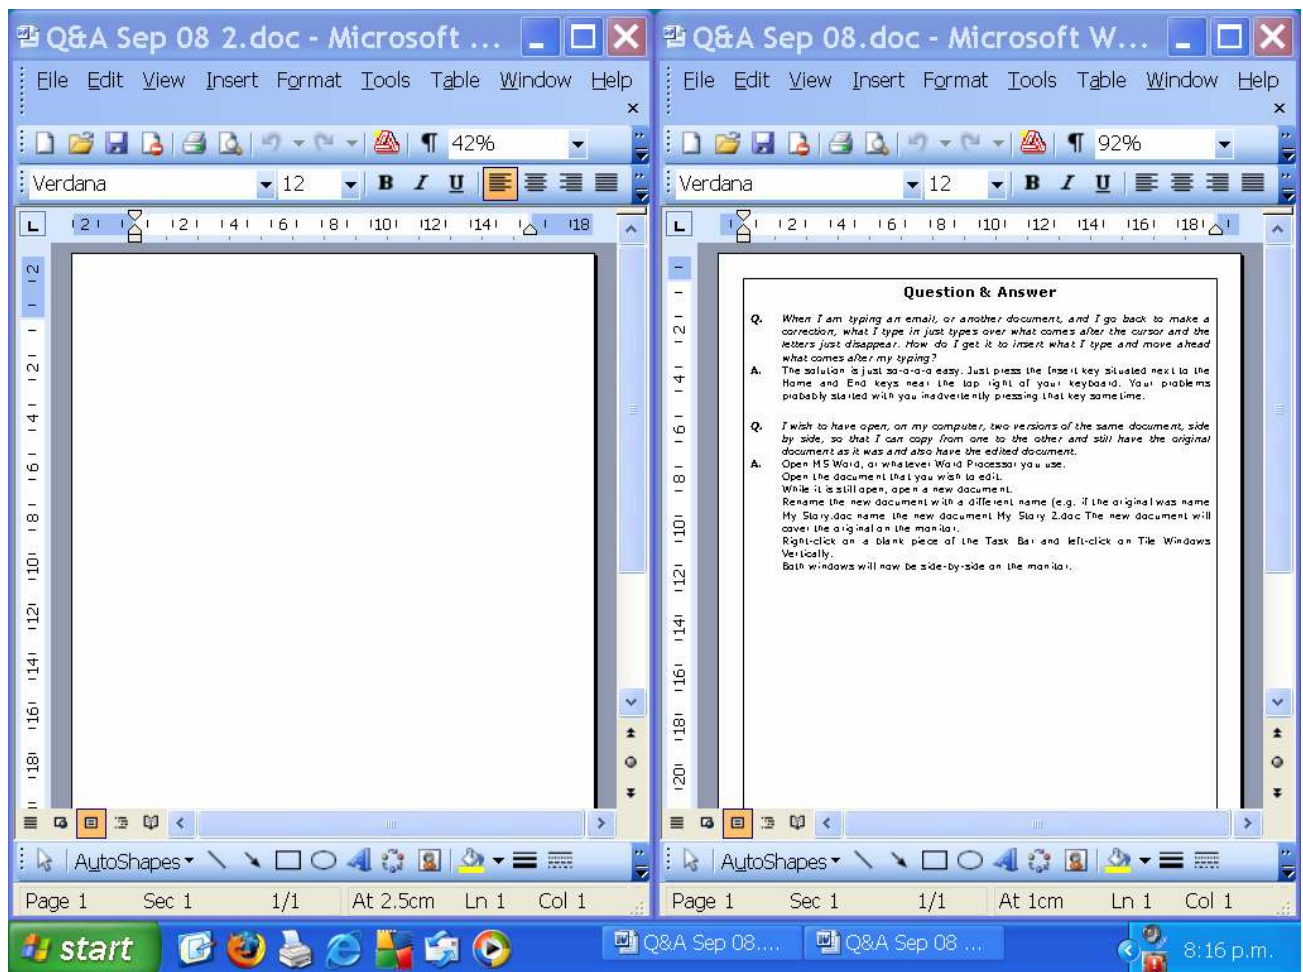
Q&A Sep 08 2.doc - Microsoft ...

File Edit View Insert Format Tools Table Window Help

42%

Verdana 12

B I U

AutoShapes

Page 1 Sec 1 1/1 At 2.5cm Ln 1 Col 1

Q&A Sep 08.doc - Microsoft W...

File Edit View Insert Format Tools Table Window Help

92%

Verdana 12

B I U

Question & Answer

Q. When I am typing an email, or another document, and I go back to make a correction, what I type in just types over what comes after the cursor and the letters just disappear. How do I get it to insert what I type and move ahead what comes after my typing?

A. The solution is just so-o-o-o easy. Just press the Insert key situated next to the Home and End keys near the top right of your keyboard. Your problems probably started with you inadvertently pressing that key some time.

Q. I wish to have open, on my computer, two versions of the same document, side by side, so that I can copy from one to the other and still have the original document as it was and also have the edited document.

A. Open MS Word, or whatever Word Processor you use.
Open the document that you wish to edit.
While it is still open, open a new document.
Rename the new document with a different name (e.g. if the original was name My Story.doc name the new document My Story 2.doc The new document will cover the original on the monitor.
Right-click on a blank piece of the Task Bar and left-click on Tile Windows Vertically.
Both windows will now be side-by-side on the monitor.

AutoShapes

Page 1 Sec 1 1/1 At 1cm Ln 1 Col 1

start

Q&A Sep 08....

Q&A Sep 08 ...

8:16 p.m.